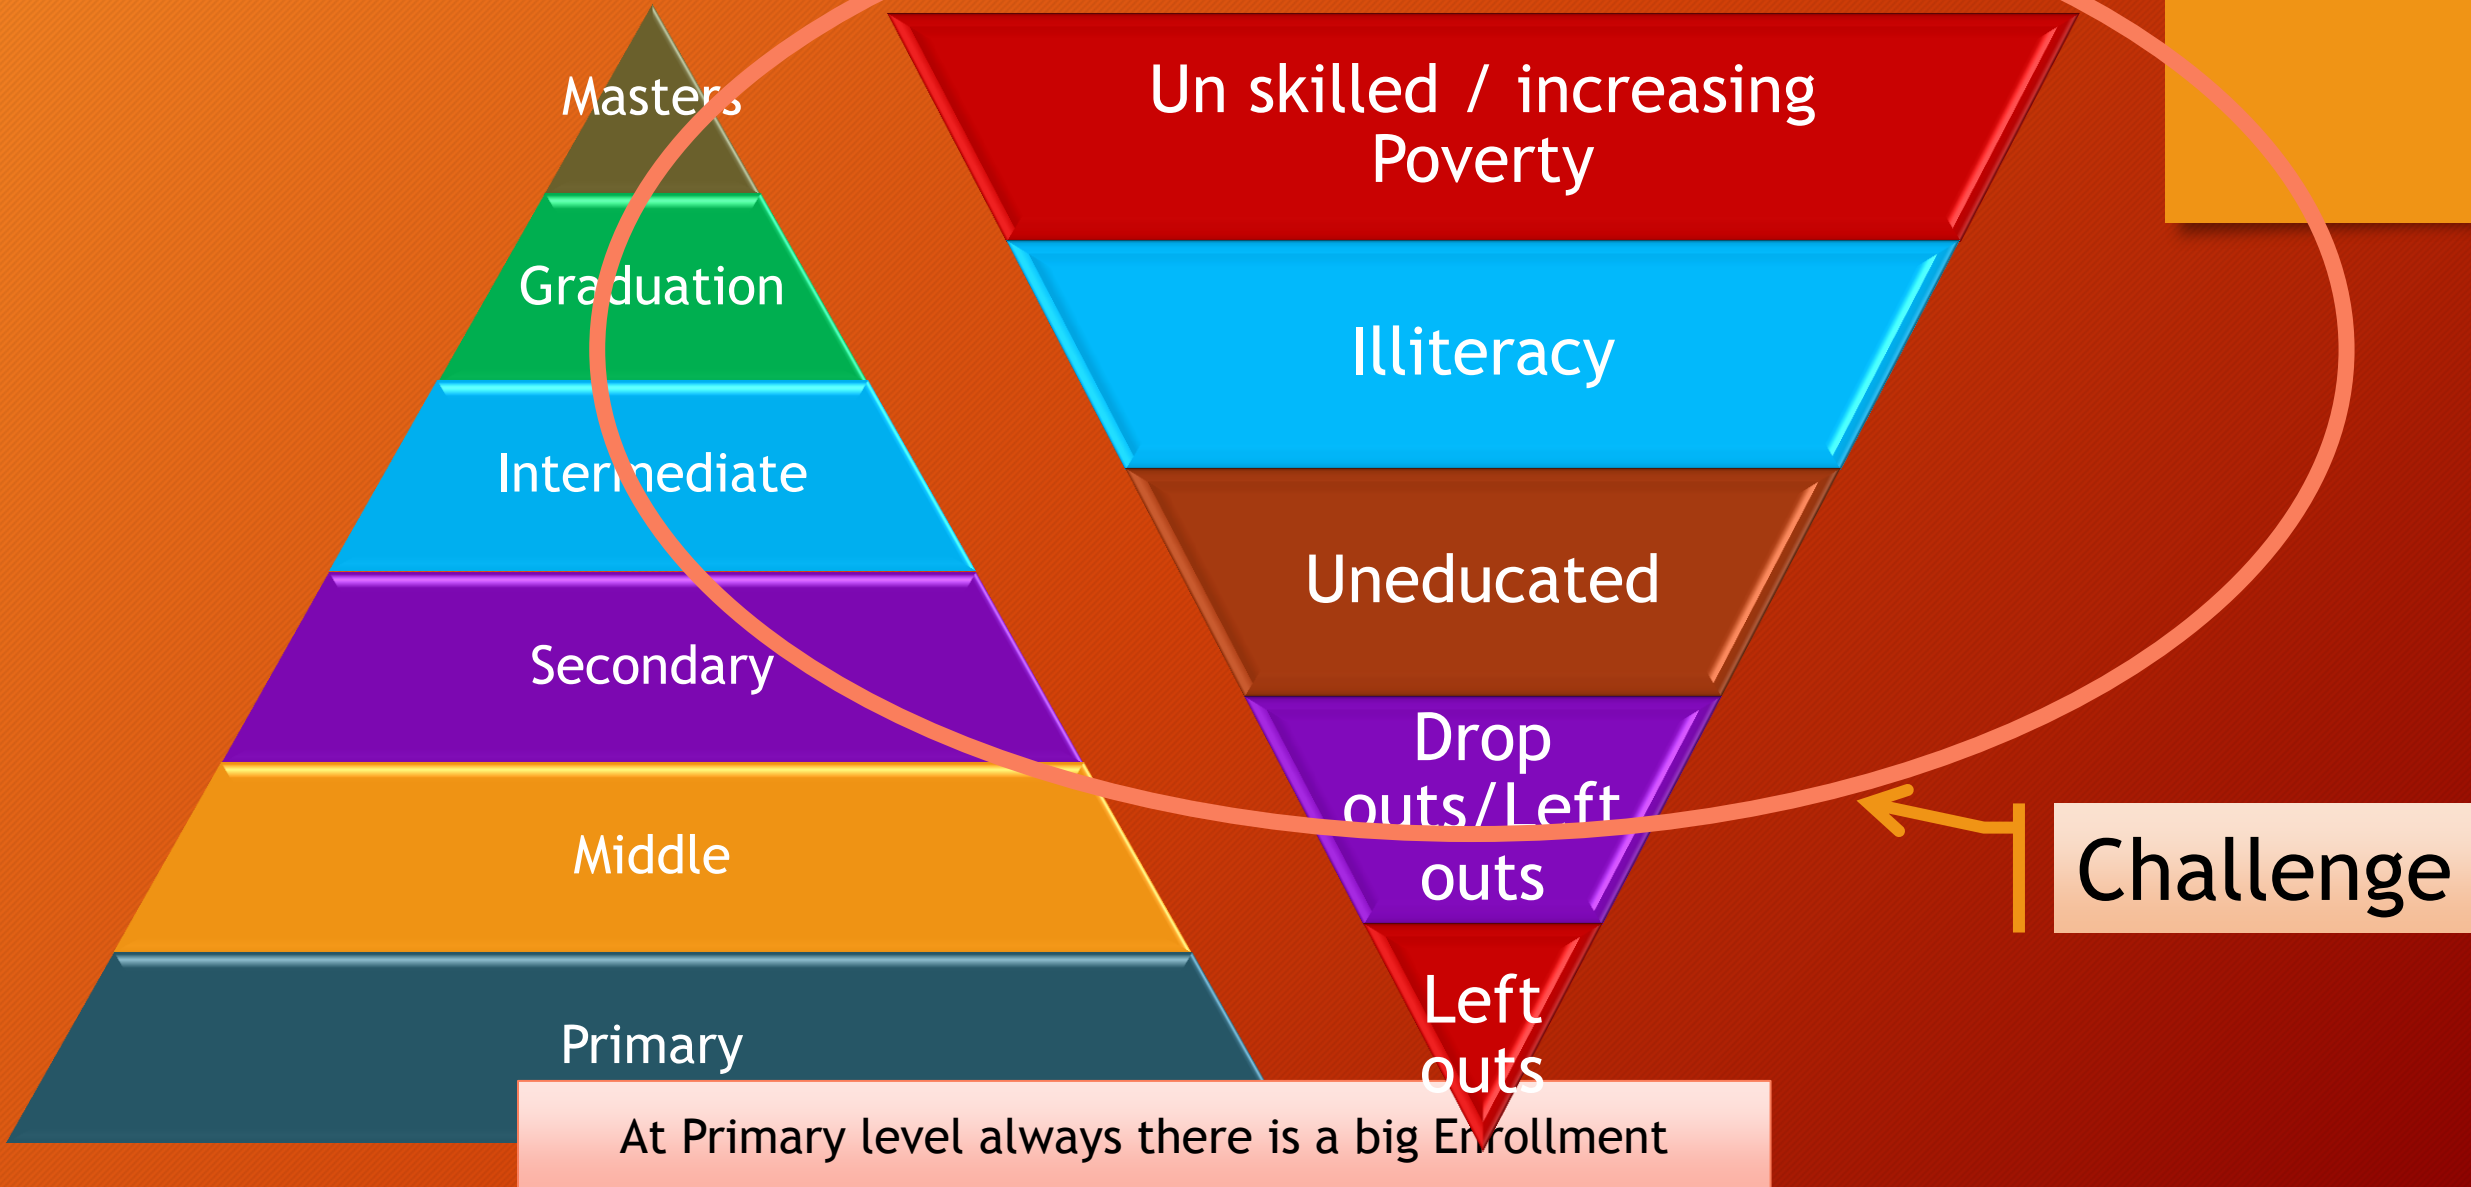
Masters

Graduation

Intermediate

Secondary

Middle

Primary

Un skilled / increasing Poverty

Illiteracy

Uneducated

Drop outs/Left outs

Left outs

Challenge

At Primary level always there is a big Enrollment